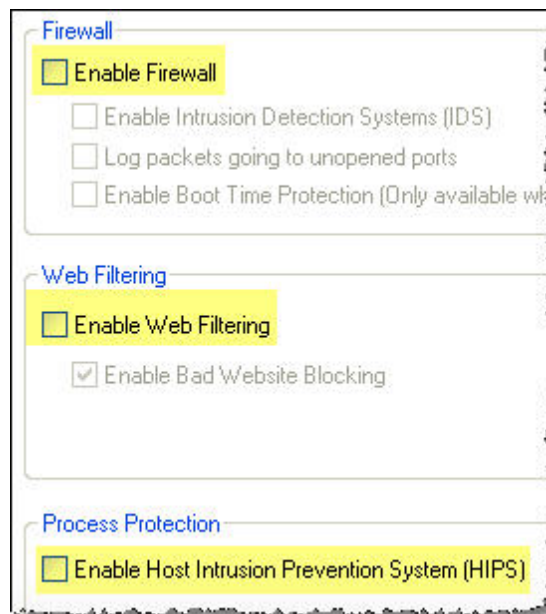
Firewall

Enable Firewall

Enable Intrusion Detection Systems (IDS)

Log packets going to unopened ports

Enable Boot Time Protection (Only available w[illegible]

Web Filtering

Enable Web Filtering

Enable Bad Website Blocking

Process Protection

Enable Host Intrusion Prevention System (HIPS)